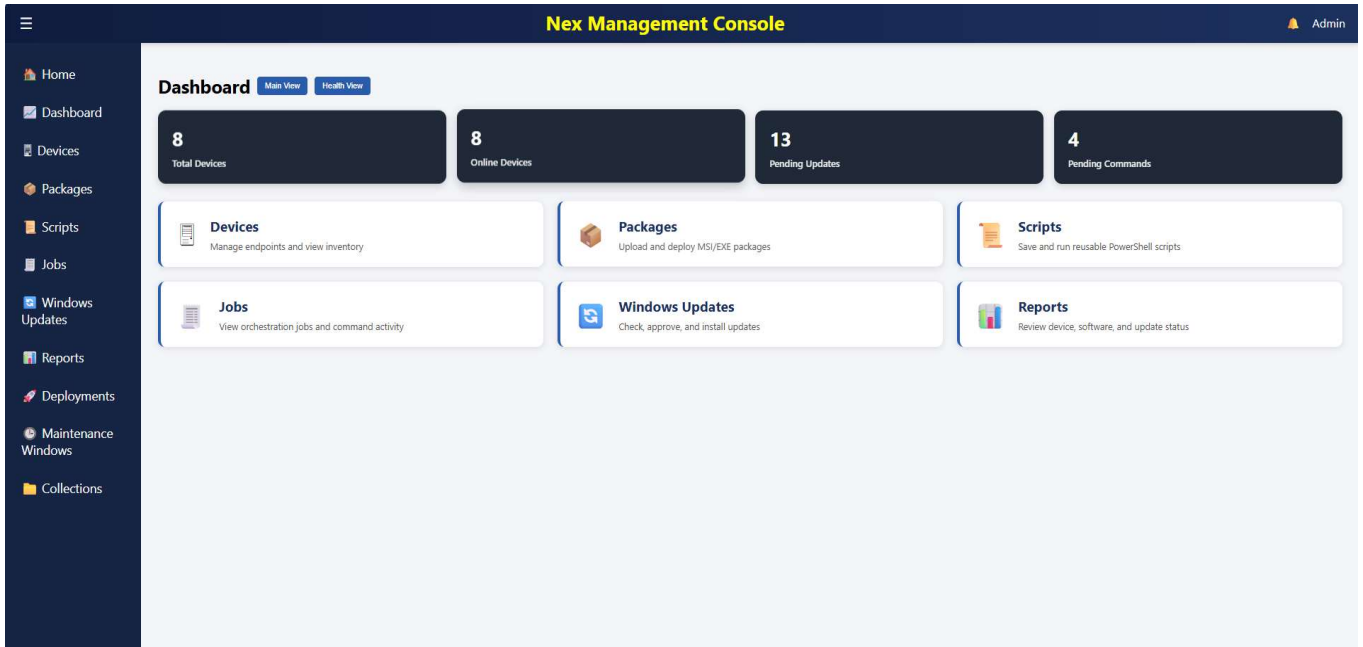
☰ Nex Management Console Admin

Home
Dashboard
Devices
Packages
Scripts
Jobs
Windows Updates
Reports
Deployments
Maintenance Windows
Collections

Dashboard Main View Health View

8
Total Devices

8
Online Devices

13
Pending Updates

4
Pending Commands

Devices
Manage endpoints and view inventory

Packages
Upload and deploy MSI/EXE packages

Scripts
Save and run reusable PowerShell scripts

Jobs
View orchestration jobs and command activity

Windows Updates
Check, approve, and install updates

Reports
Review device, software, and update status